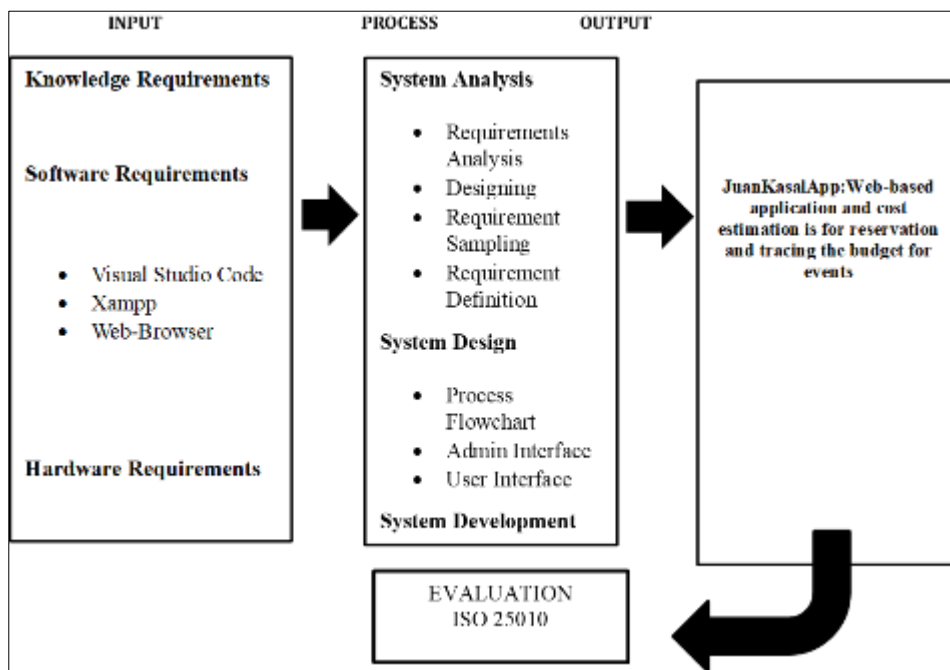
INPUT

PROCESS

OUTPUT

Knowledge Requirements

Software Requirements

- Visual Studio Code
- Xampp
- Web-Browser

Hardware Requirements

System Analysis

- Requirements Analysis
- Designing
- Requirement Sampling
- Requirement Definition

System Design

- Process Flowchart
- Admin Interface
- User Interface

System Development

JuanKasalApp:Web-based application and cost estimation is for reservation and tracing the budget for events

EVALUATION
ISO 25010